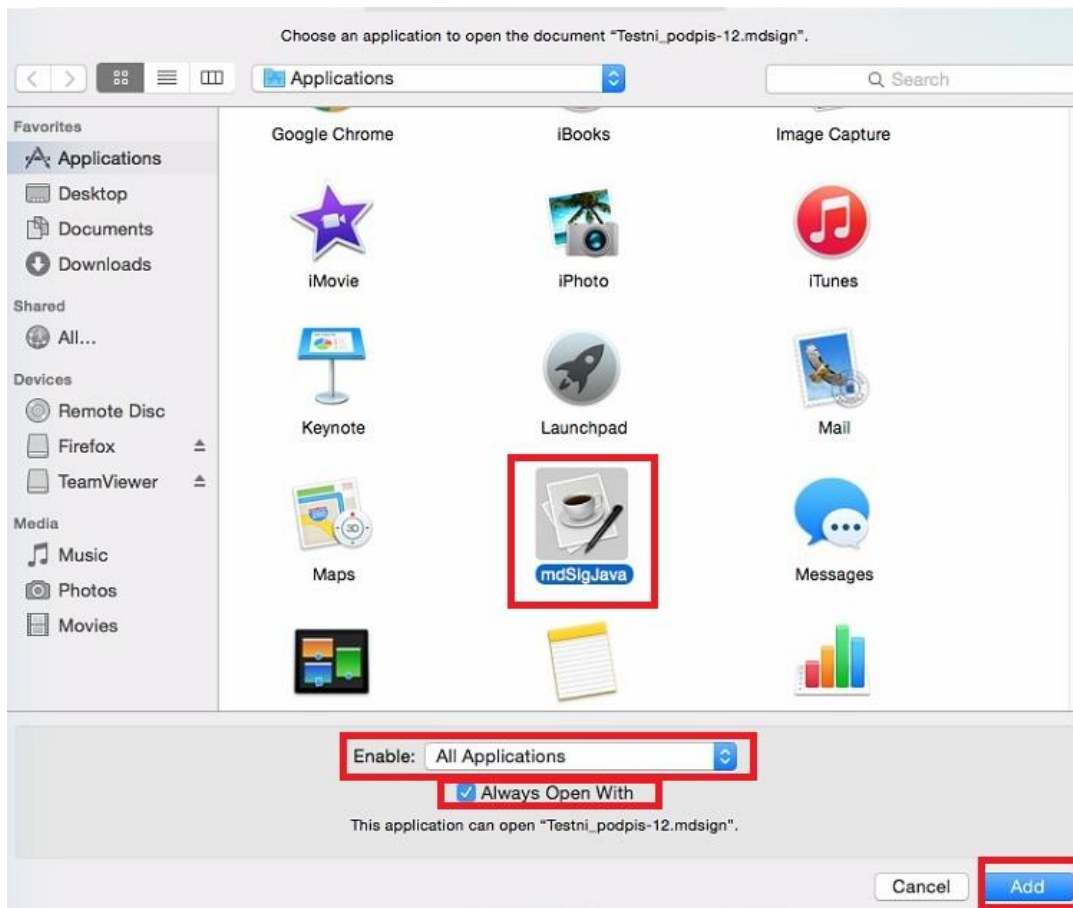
Choose an application to open the document "Testni_podpis-12.mdsign".

Applications

Search

Favorites
Applications
Desktop
Documents
Downloads
Shared
All...
Devices
Remote Disc
Firefox
TeamViewer
Media
Music
Photos
Movies

Google Chrome
iBooks
Image Capture
iMovie
iPhoto
iTunes
Keynote
Launchpad
Mail
Maps
mdSigJava
Messages

Enable: All Applications
Always Open With
This application can open "Testni_podpis-12.mdsign".

Cancel
Add